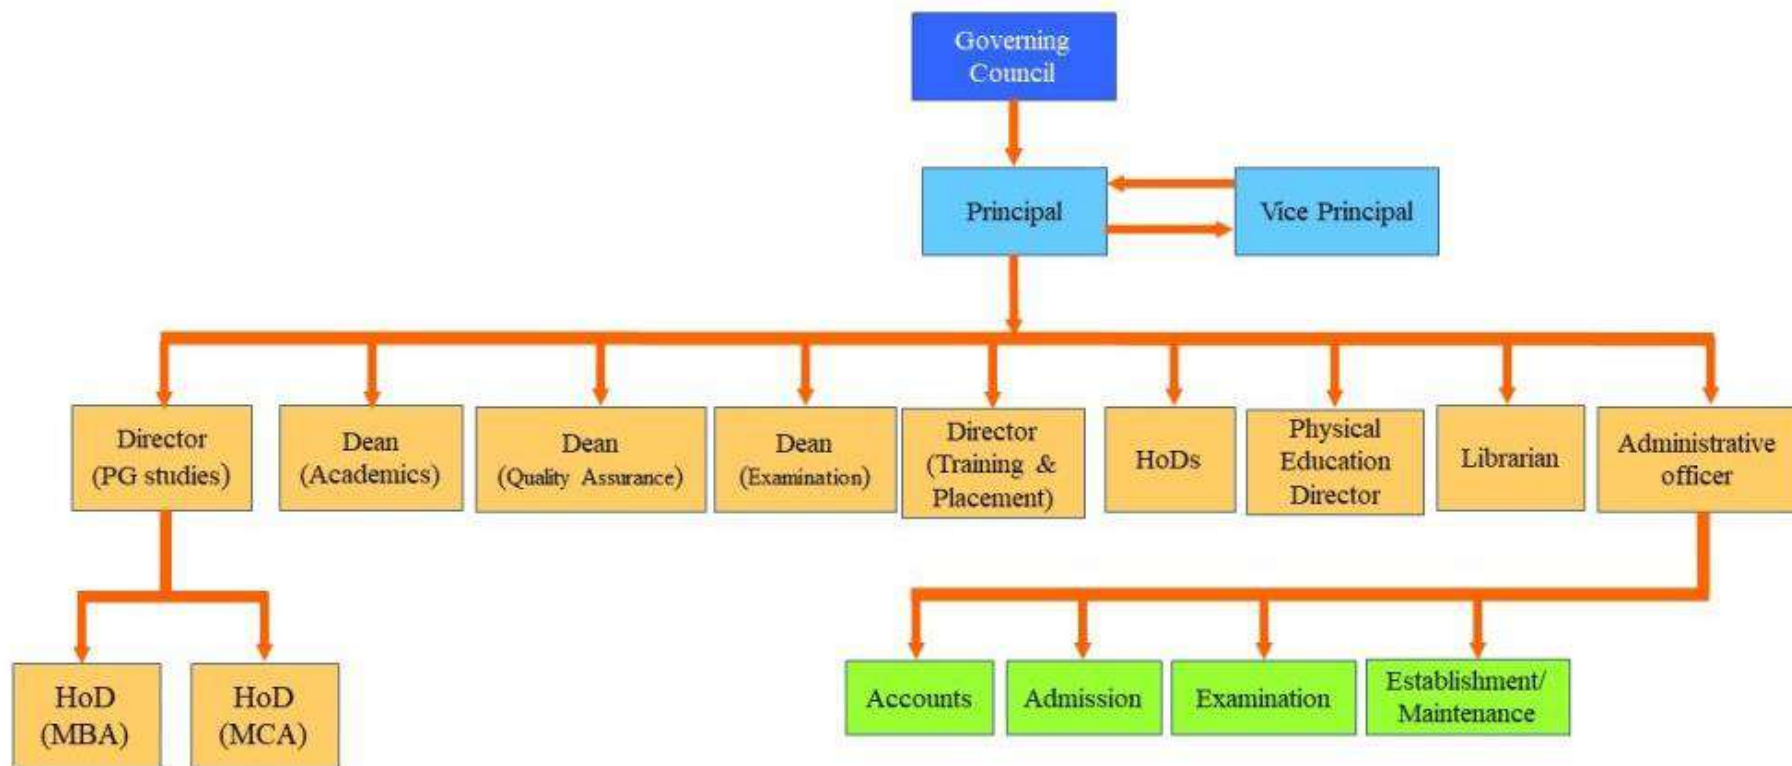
Governing Council

Principal

Vice Principal

Director (PG studies)

Dean (Academics)

Dean (Quality Assurance)

Dean (Examination)

Director (Training & Placement)

HoDs

Physical Education Director

Librarian

Administrative officer

HoD (MBA)

HoD (MCA)

Accounts

Admission

Examination

Establishment/ Maintenance